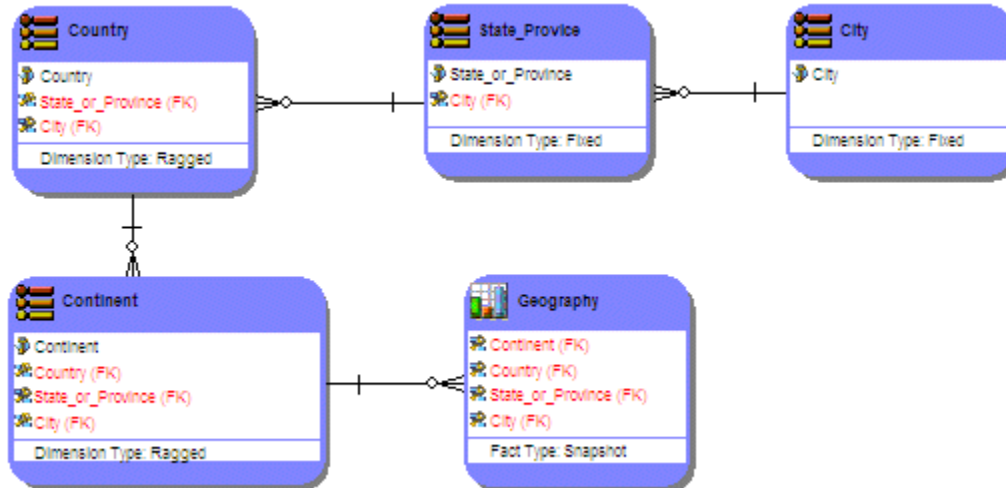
Country
Country
State_or_Province (FK)
City (FK)
Dimension Type: Ragged

State_Provice
State_or_Province
City (FK)
Dimension Type: Fixed

City
City
Dimension Type: Fixed

Continent
Continent
Country (FK)
State_or_Province (FK)
City (FK)
Dimension Type: Ragged

Geography
Continent (FK)
Country (FK)
State_or_Province (FK)
City (FK)
Fact Type: Snapshot